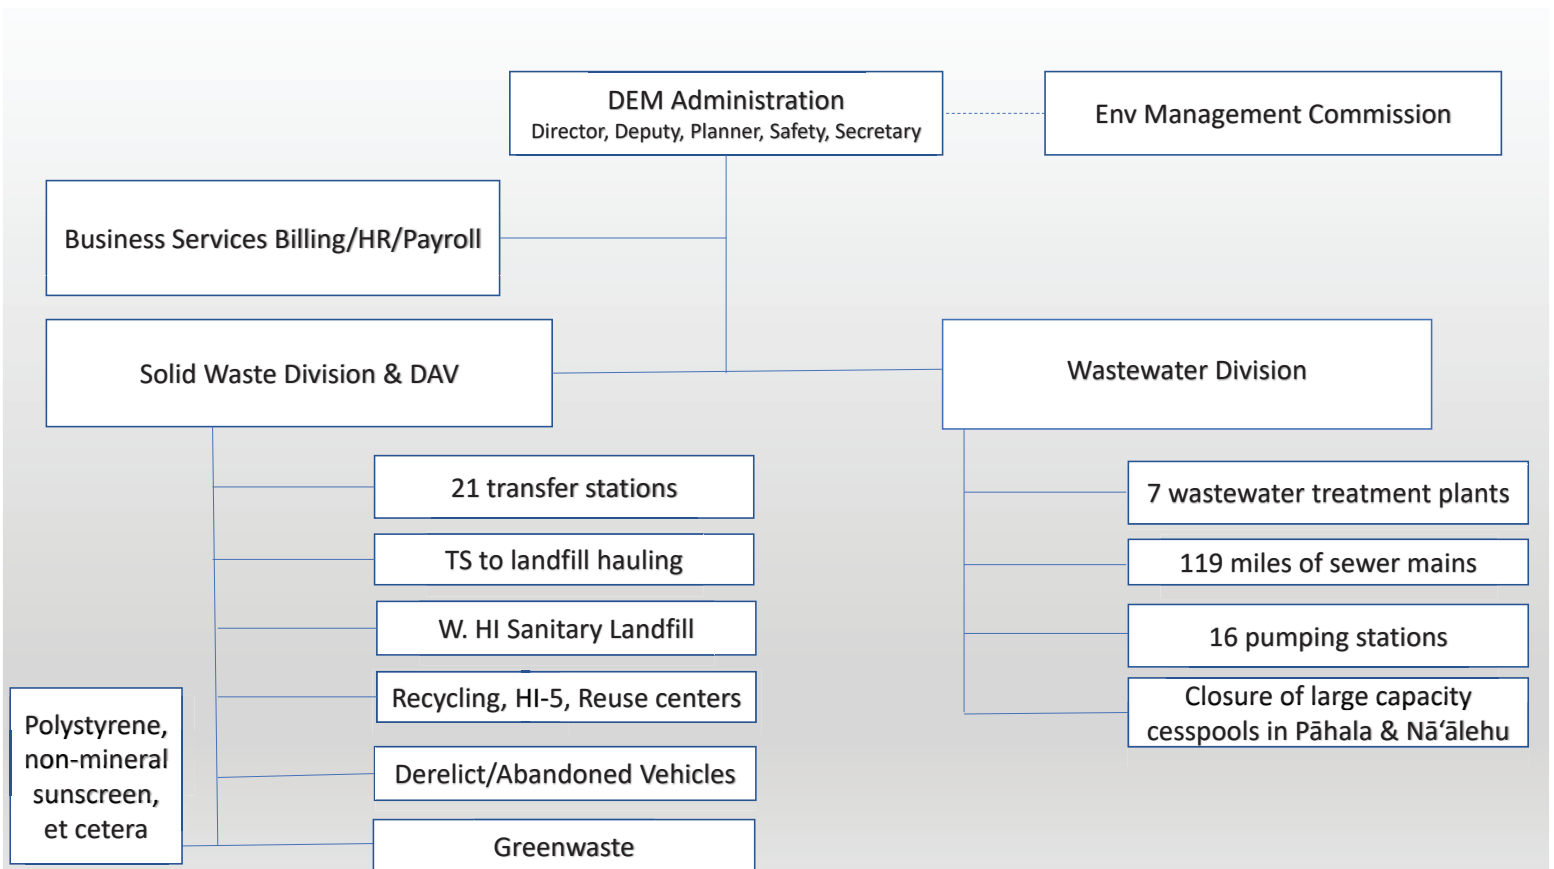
DEM Administration
Director, Deputy, Planner, Safety, Secretary

Env Management Commission

Business Services Billing/HR/Payroll

Solid Waste Division & DAV

Wastewater Division

21 transfer stations

TS to landfill hauling

W. HI Sanitary Landfill

Recycling, HI-5, Reuse centers

Derelict/Abandoned Vehicles

Greenwaste

Polystyrene, non-mineral sunscreen, et cetera

7 wastewater treatment plants

119 miles of sewer mains

16 pumping stations

Closure of large capacity cesspools in Pāhala & Nāʻālehu